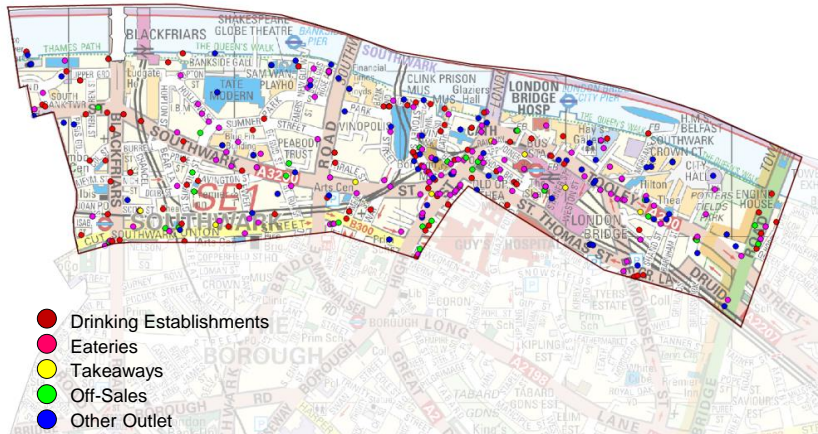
BLACKFRIARS
SHAKESPEARE GLOBE THEATRE
THAMES PATH
THE QUEEN'S WALK
BANKSIDE PIER
SOUTHWARK
TATE MODERN
CLINK PRISON MUS
LONDON BRIDGE HOSP
CITY PIER
THE QUEEN'S WALK
H.M.S. BELFAST
SOUTHWARK CROWN CT
CITY HALL
POTTERS FIELDS PARK
ENGINE HOUSE
BLACKFRIARS
SOUTHWARK
ROAD
A3200
SE1
SOUTHWARK
Arts Cen
B300
GUY'S HOSPITAL
ST THOMAS ST
LONDON BRIDGE
TOOLEY
DRUID
BOROUGH
HIGH
A2198
TABARD
KIPLING EST
GREAT
SNOWSFIELDS
BRIDGE
LANE
RD
STREET

Drinking Establishments
Eateries
Takeaways
Off-Sales
Other Outlet